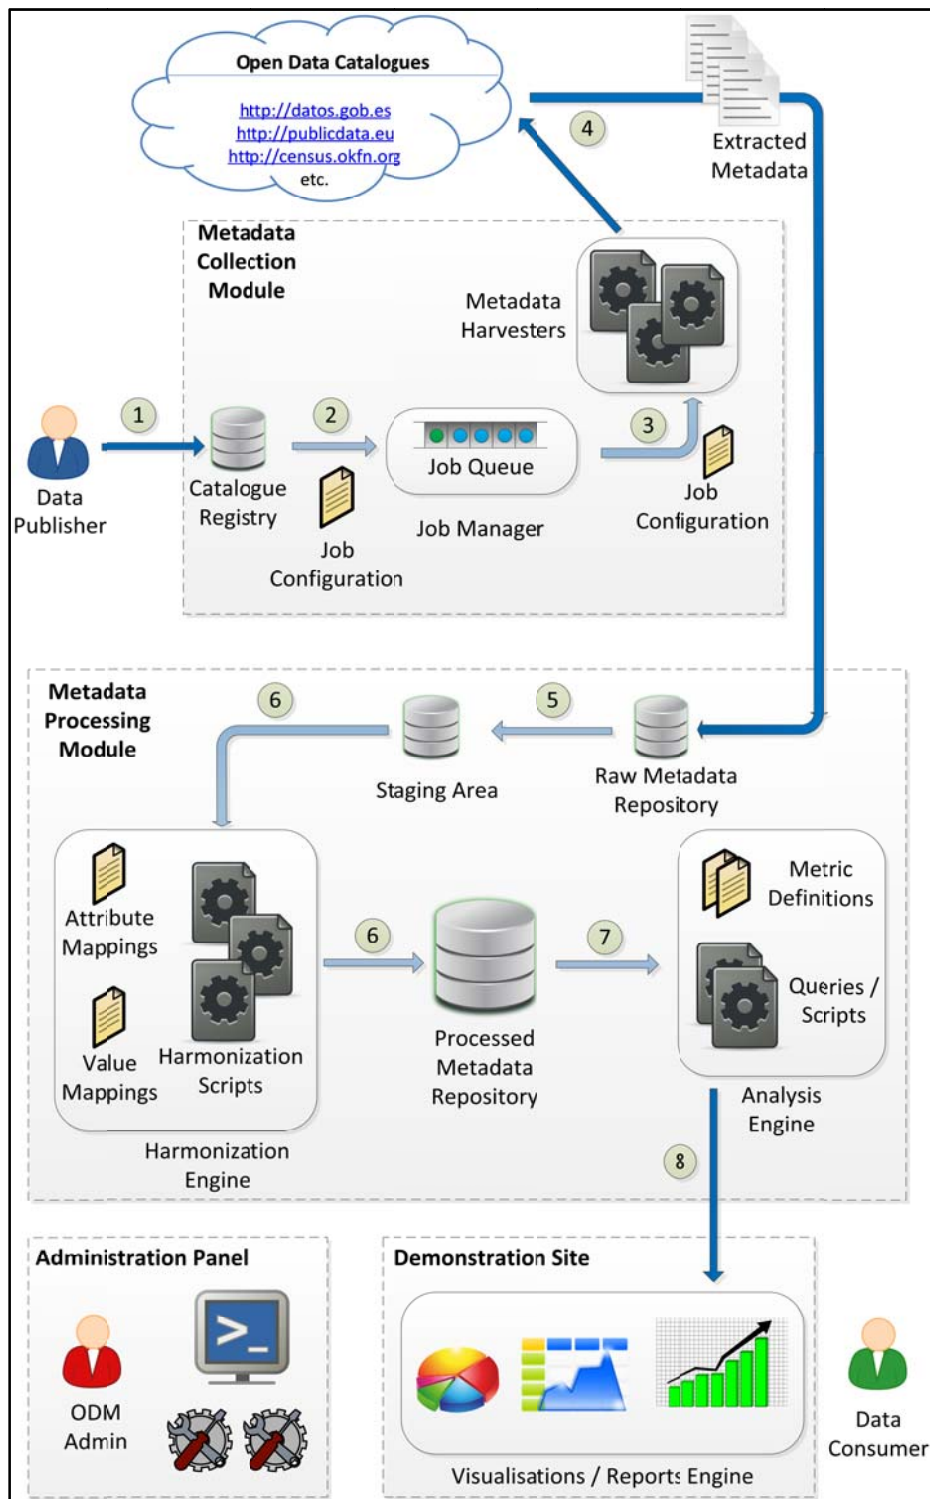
Open Data Catalogues

http://datos.gob.es
http://publicdata.eu
http://census.okfn.org
etc.

4

Extracted Metadata

Metadata Collection Module

Metadata Harvesters

1

2

3

Data Publisher

Catalogue Registry

Job Configuration

Job Queue

Job Manager

Job Configuration

Metadata Processing Module

6

5

Staging Area

Raw Metadata Repository

Attribute Mappings

Value Mappings

Harmonization Scripts

Harmonization Engine

6

Processed Metadata Repository

7

Metric Definitions

Queries / Scripts

Analysis Engine

8

Administration Panel

ODM Admin

Demonstration Site

Visualisations / Reports Engine

Data Consumer